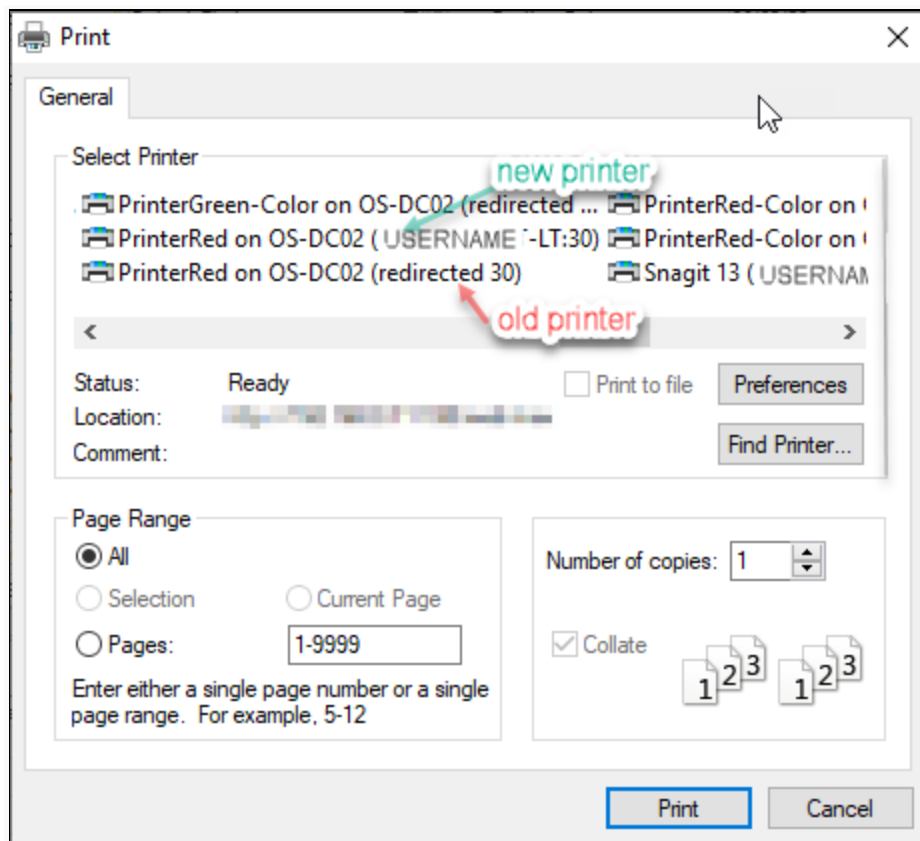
Print

General

Select Printer

new printer

PrinterGreen-Color on OS-DC02 (redirected ...
PrinterRed-Color on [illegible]
PrinterRed on OS-DC02 ( USERNAME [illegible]-LT:30)
PrinterRed-Color on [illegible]
PrinterRed on OS-DC02 (redirected 30)
Snagit 13 ( USERNA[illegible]

old printer

Status: Ready
Location: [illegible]
Comment:

Print to file
Preferences
Find Printer...

Page Range
All
Selection
Current Page
Pages: 1-9999
Enter either a single page number or a single page range. For example, 5-12

Number of copies: 1
Collate
1 2 3 1 2 3

Print
Cancel